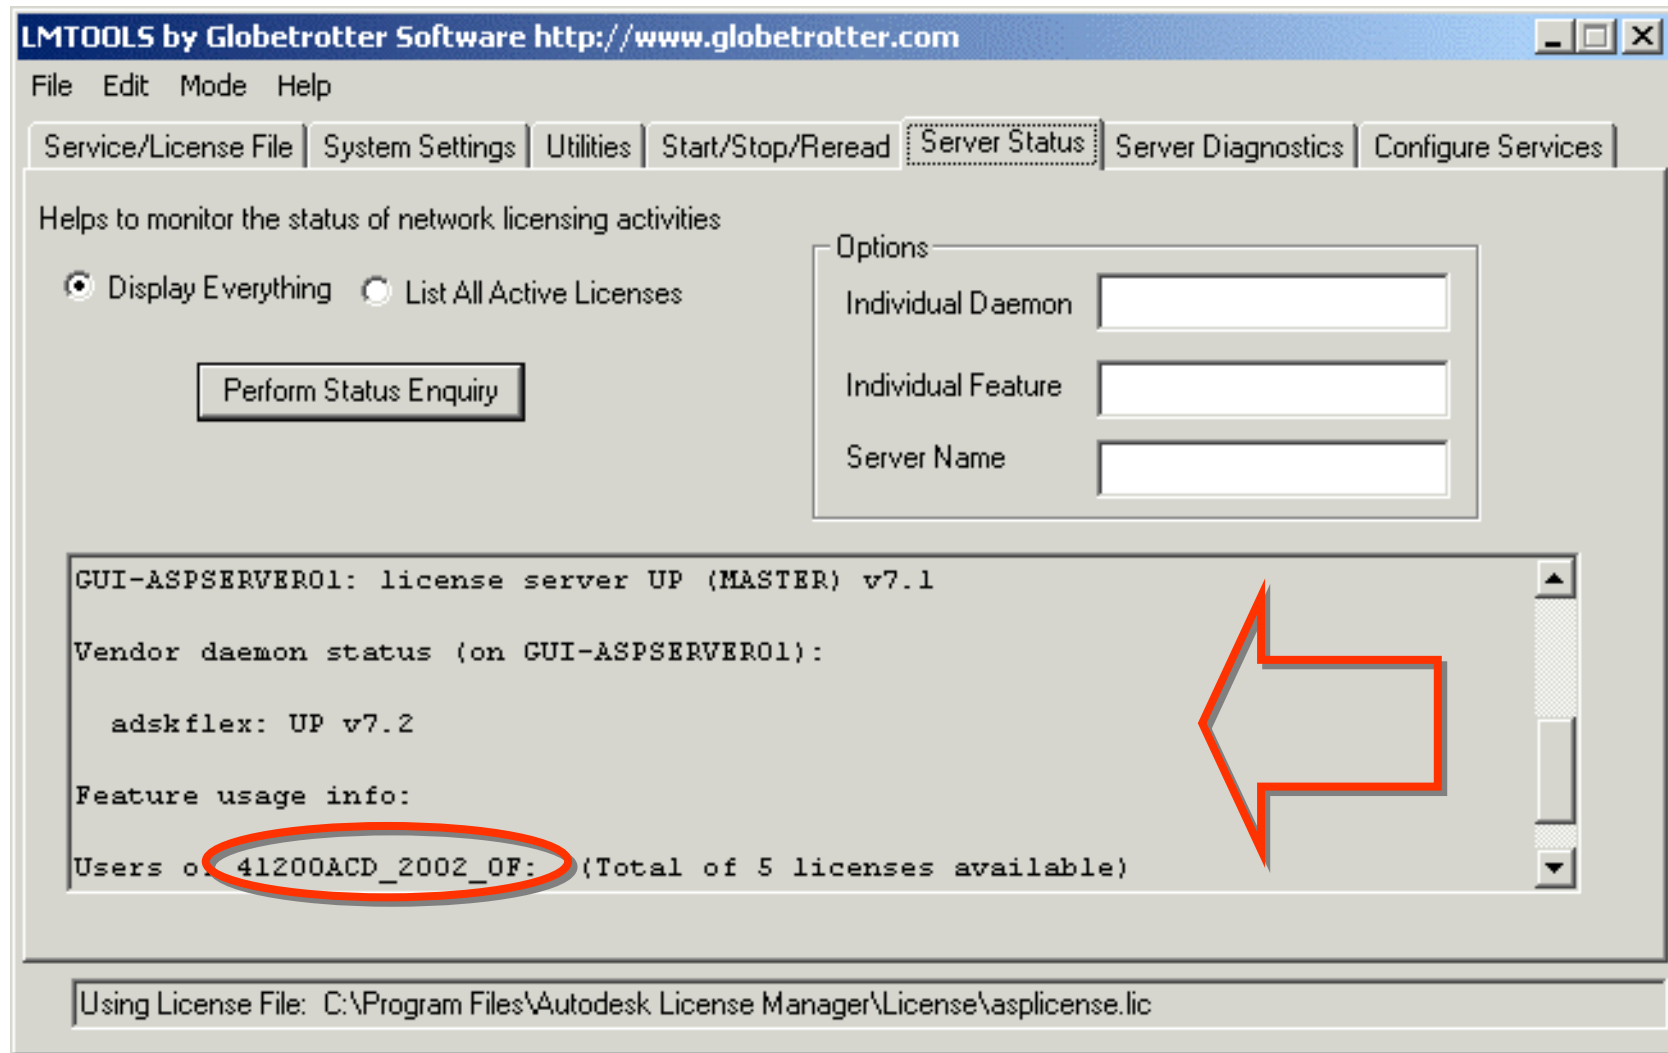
LMTOOLS by Globetrotter Software http://www.globetrotter.com

File Edit Mode Help

Service/License File | System Settings | Utilities | Start/Stop/Reread | Server Status | Server Diagnostics | Configure Services

Helps to monitor the status of network licensing activities

Display Everything
List All Active Licenses

Perform Status Enquiry

Options
Individual Daemon
Individual Feature
Server Name

GUI-ASPSERVER01: license server UP (MASTER) v7.1

Vendor daemon status (on GUI-ASPSERVER01):

adskflex: UP v7.2

Feature usage info:

Users o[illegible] 41200ACD_2002_0F: (Total of 5 licenses available)

Using License File: C:\Program Files\Autodesk License Manager\License\asplicense.lic